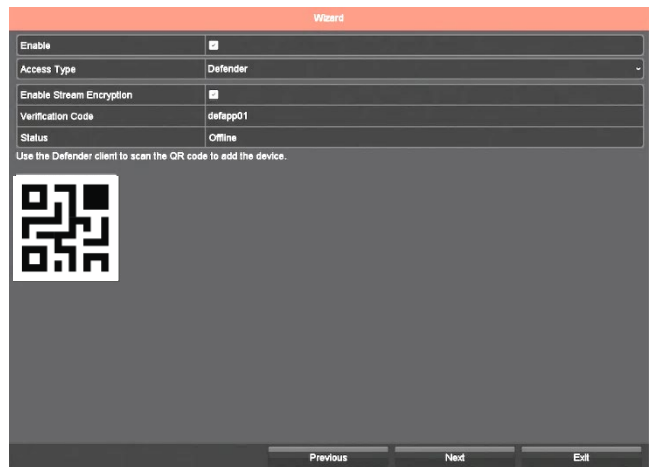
Wizard

| Enable | ☑ |
|---|---|
| Access Type | Defender |
| Enable Stream Encryption | ☑ |
| Verification Code | defapp01 |
| Status | Offline |

Use the Defender client to scan the QR code to add the device.

Previous Next Exit